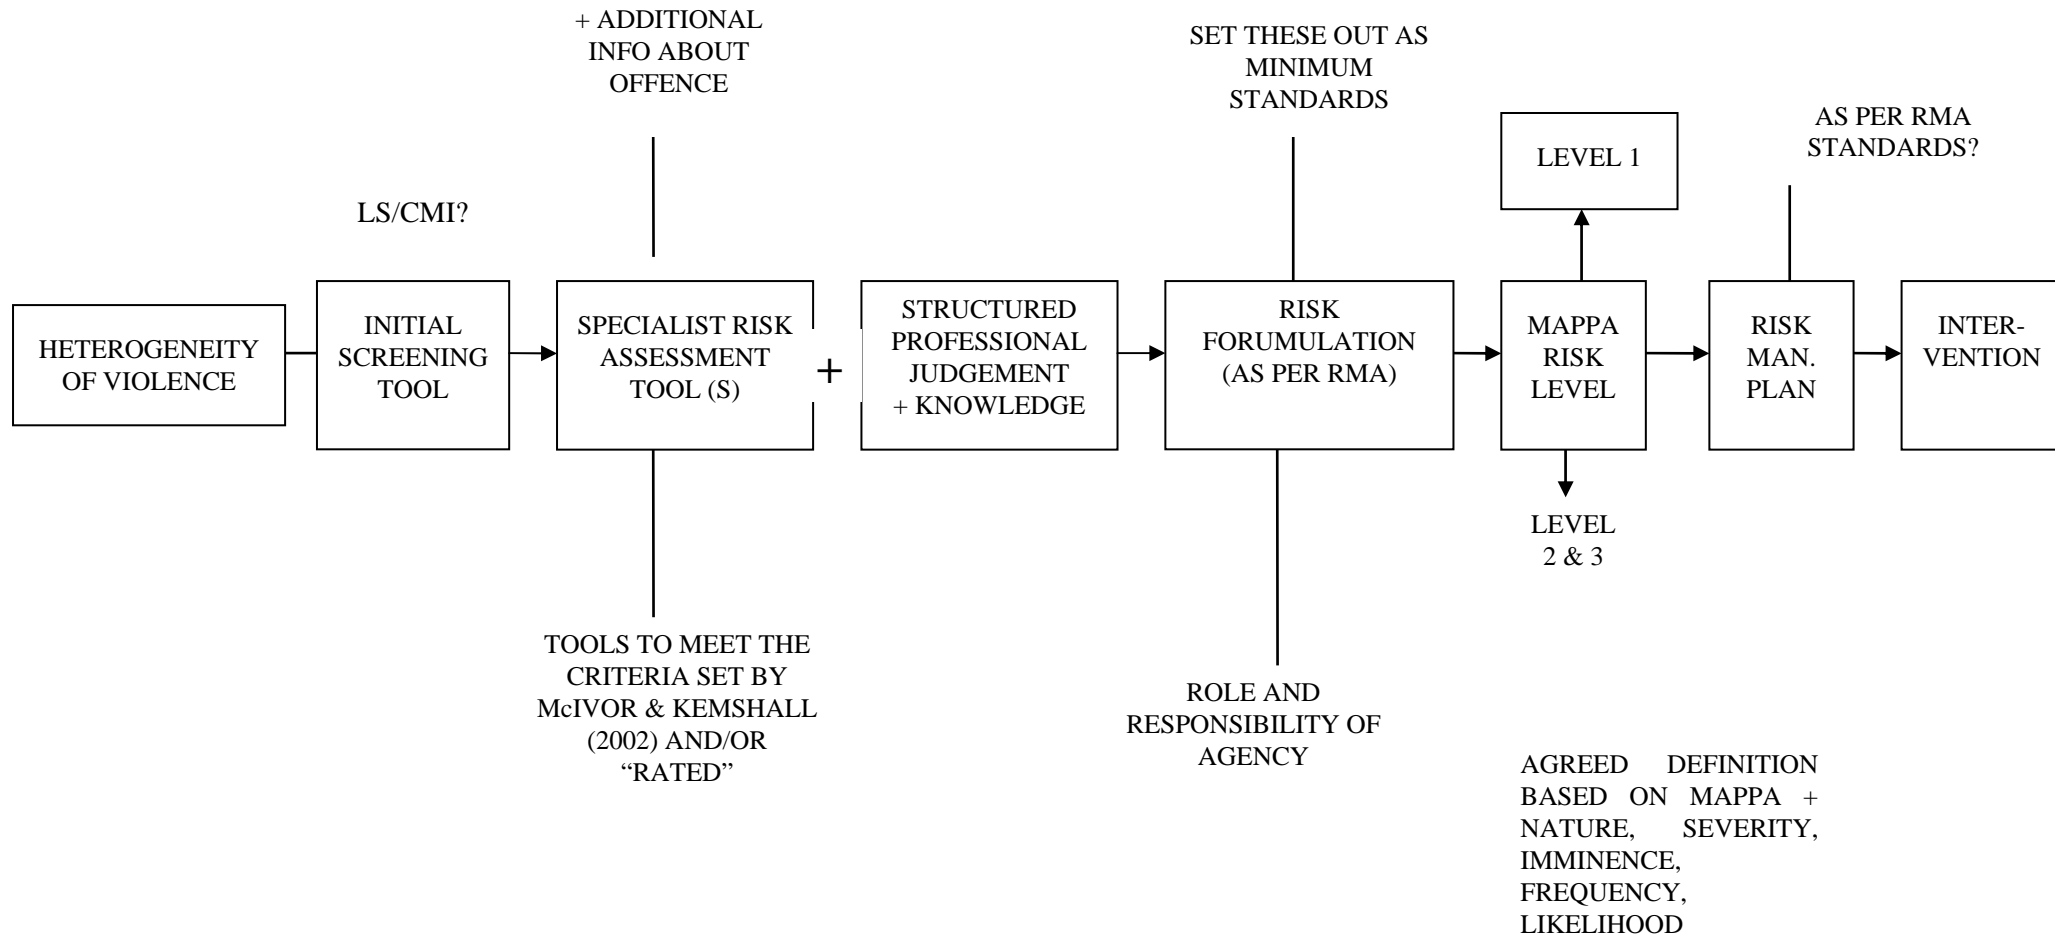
+ ADDITIONAL INFO ABOUT OFFENCE

SET THESE OUT AS MINIMUM STANDARDS

AS PER RMA STANDARDS?

LEVEL 1

LS/CMI?

HETEROGENEITY OF VIOLENCE

INITIAL SCREENING TOOL

SPECIALIST RISK ASSESSMENT TOOL (S)

+

STRUCTURED PROFESSIONAL JUDGEMENT + KNOWLEDGE

RISK FORUMULATION (AS PER RMA)

MAPPA RISK LEVEL

RISK MAN. PLAN

INTERVENTION

LEVEL 2 & 3

TOOLS TO MEET THE CRITERIA SET BY McIVOR & KEMSHALL (2002) AND/OR "RATED"

ROLE AND RESPONSIBILITY OF AGENCY

AGREED DEFINITION BASED ON MAPPA + NATURE, SEVERITY, IMMINENCE, FREQUENCY, LIKELIHOOD